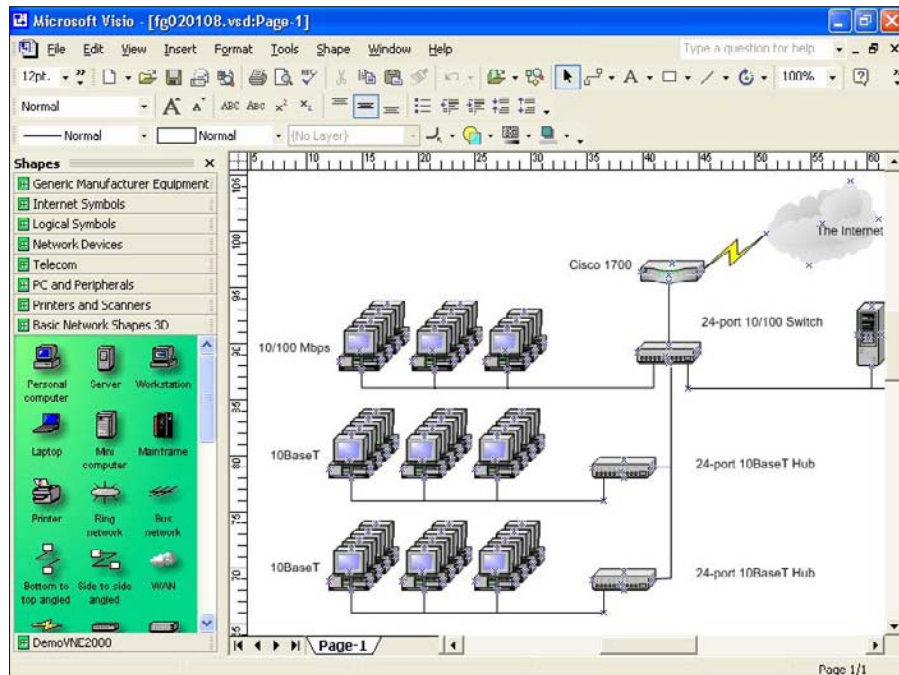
Microsoft Visio - [fg020108.vsd:Page-1]

File Edit View Insert Format Tools Shape Window Help

Type a question for help

12pt.

100%

Normal

Normal

Normal

(No Layer)

Shapes

Generic Manufacturer Equipment
Internet Symbols
Logical Symbols
Network Devices
Telecom
PC and Peripherals
Printers and Scanners
Basic Network Shapes 3D

Personal computer
Server
Workstation
Laptop
Mini computer
Mainframe
Printer
Ring network
Bus network
Bottom to top angled
Side to side angled
WAN

DemoVNC2000

The Internet

Cisco 1700

24-port 10/100 Switch

10/100 Mbps

10BaseT

24-port 10BaseT Hub

10BaseT

24-port 10BaseT Hub

Page-1

Page 1/1